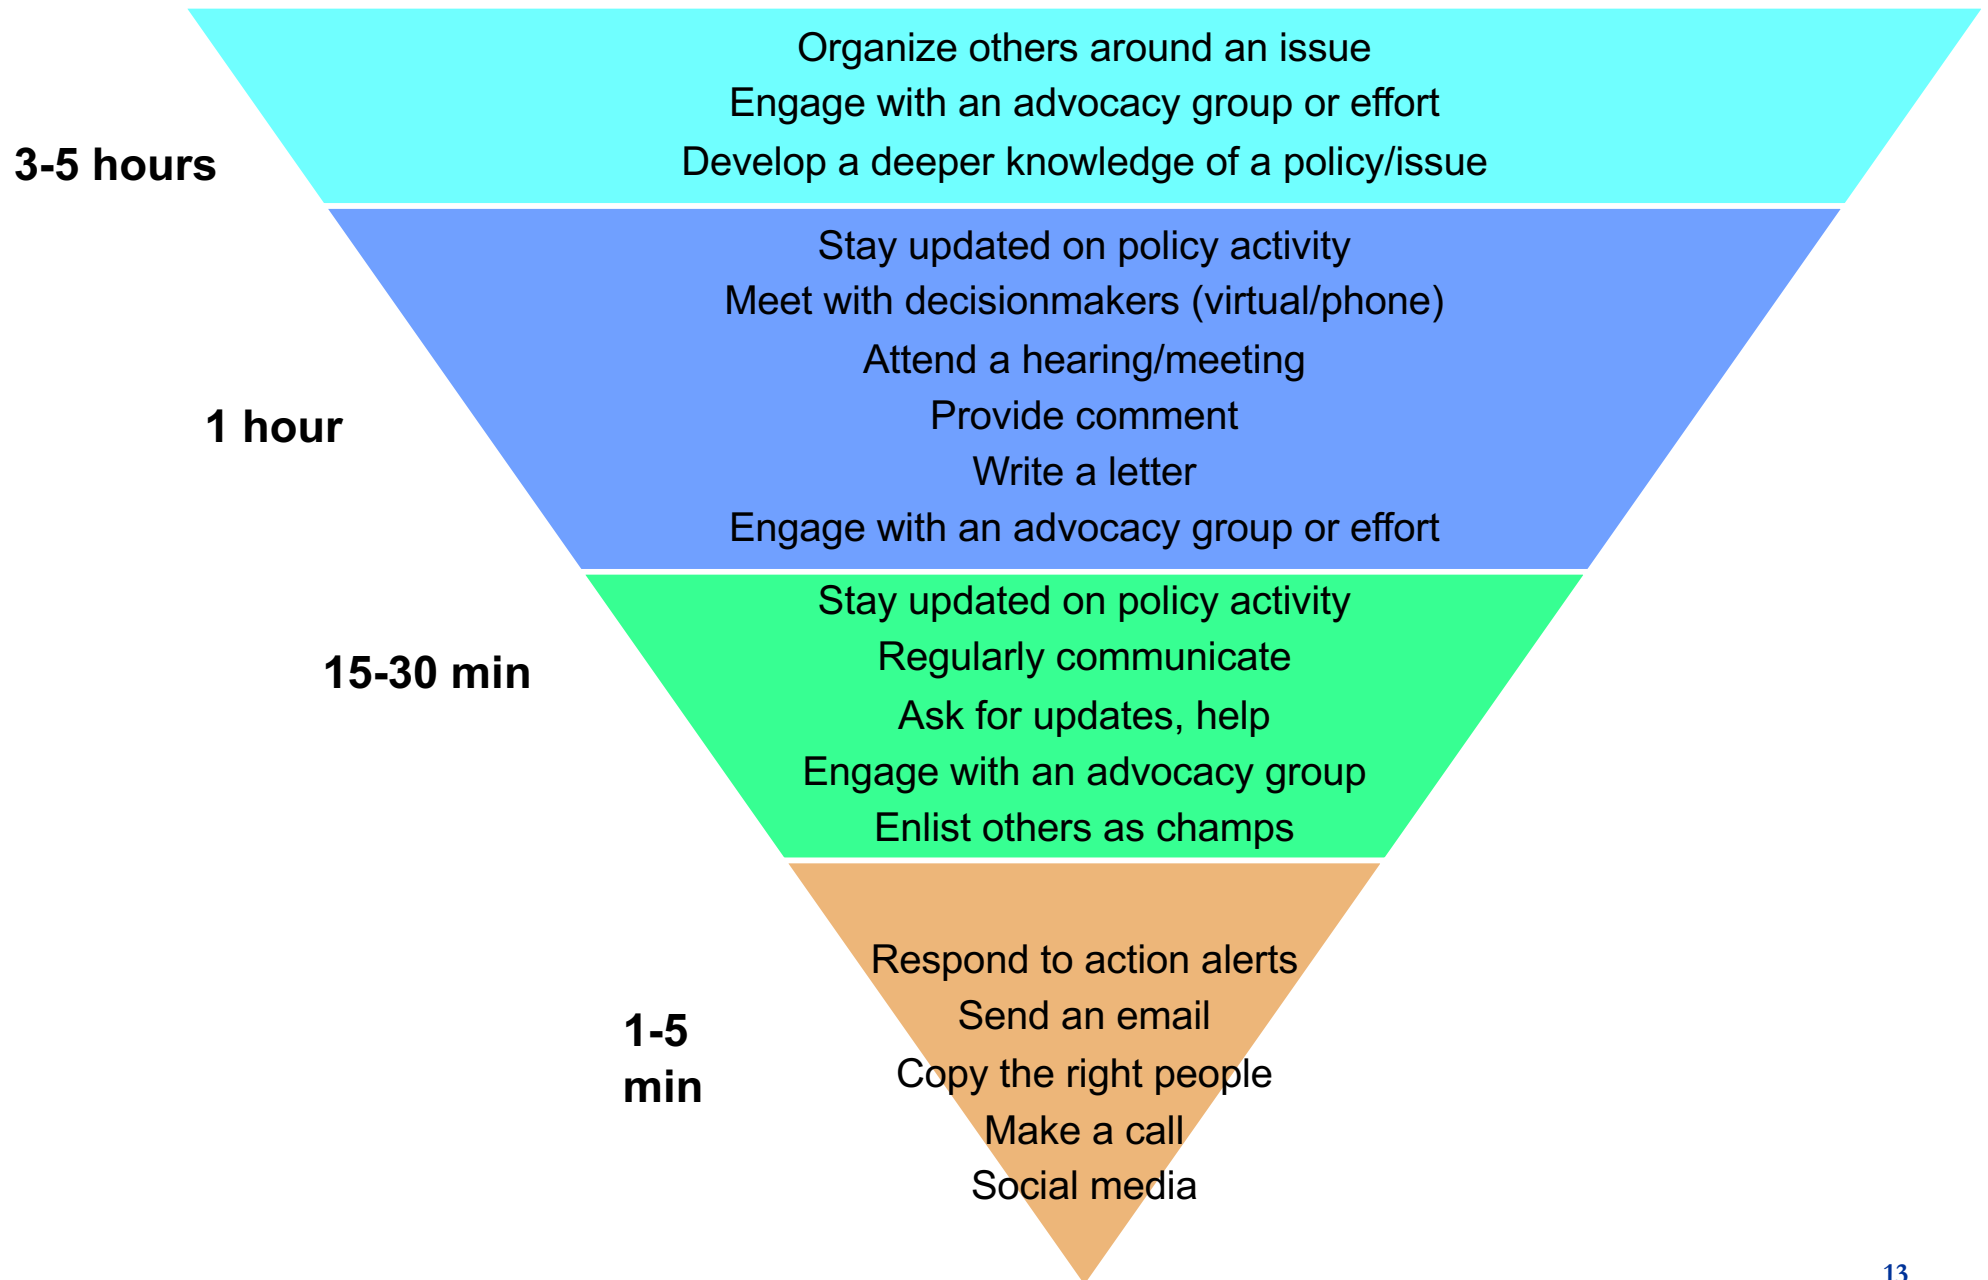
3-5 hours

Organize others around an issue
Engage with an advocacy group or effort
Develop a deeper knowledge of a policy/issue

1 hour

Stay updated on policy activity
Meet with decisionmakers (virtual/phone)
Attend a hearing/meeting
Provide comment
Write a letter
Engage with an advocacy group or effort

15-30 min

Stay updated on policy activity
Regularly communicate
Ask for updates, help
Engage with an advocacy group
Enlist others as champs

1-5 min

Respond to action alerts
Send an email
Copy the right people
Make a call
Social media

13